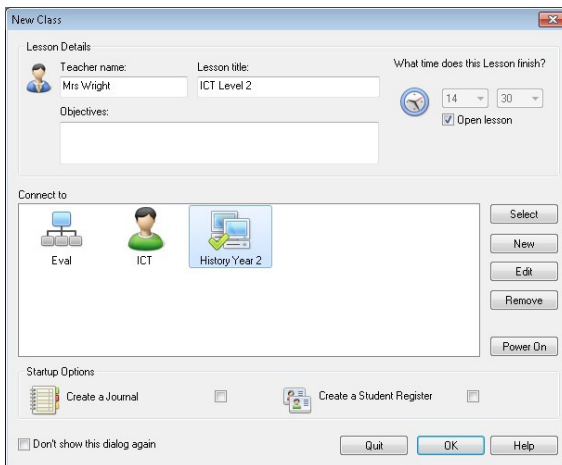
New Class

Lesson Details

Teacher name:
Mrs Wright

Lesson title:
ICT Level 2

What time does this Lesson finish?

14 30

Open lesson

Objectives:

Connect to

Eval ICT History Year 2

Select
New
Edit
Remove
Power On

Startup Options

Create a Journal

Create a Student Register

Don't show this dialog again

Quit OK Help